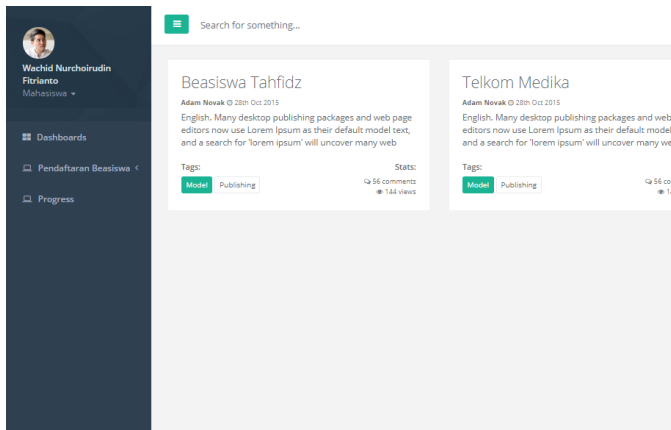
Wachid Nurchoirudin Fitrianto
Mahasiswa

Dashboards

Pendaftaran Beasiswa

Progress

Search for something...

Beasiswa Tahfidz

Adam Novak 28th Oct 2015

English. Many desktop publishing packages and web page editors now use Lorem Ipsum as their default model text, and a search for 'lorem ipsum' will uncover many web

Tags:

Model Publishing

Stats:

56 comments
144 views

Telkom Medika

Adam Novak 28th Oct 2015

English. Many desktop publishing packages and web editors now use Lorem Ipsum as their default model and a search for 'lorem ipsum' will uncover many we

Tags:

Model Publishing

56 co
1